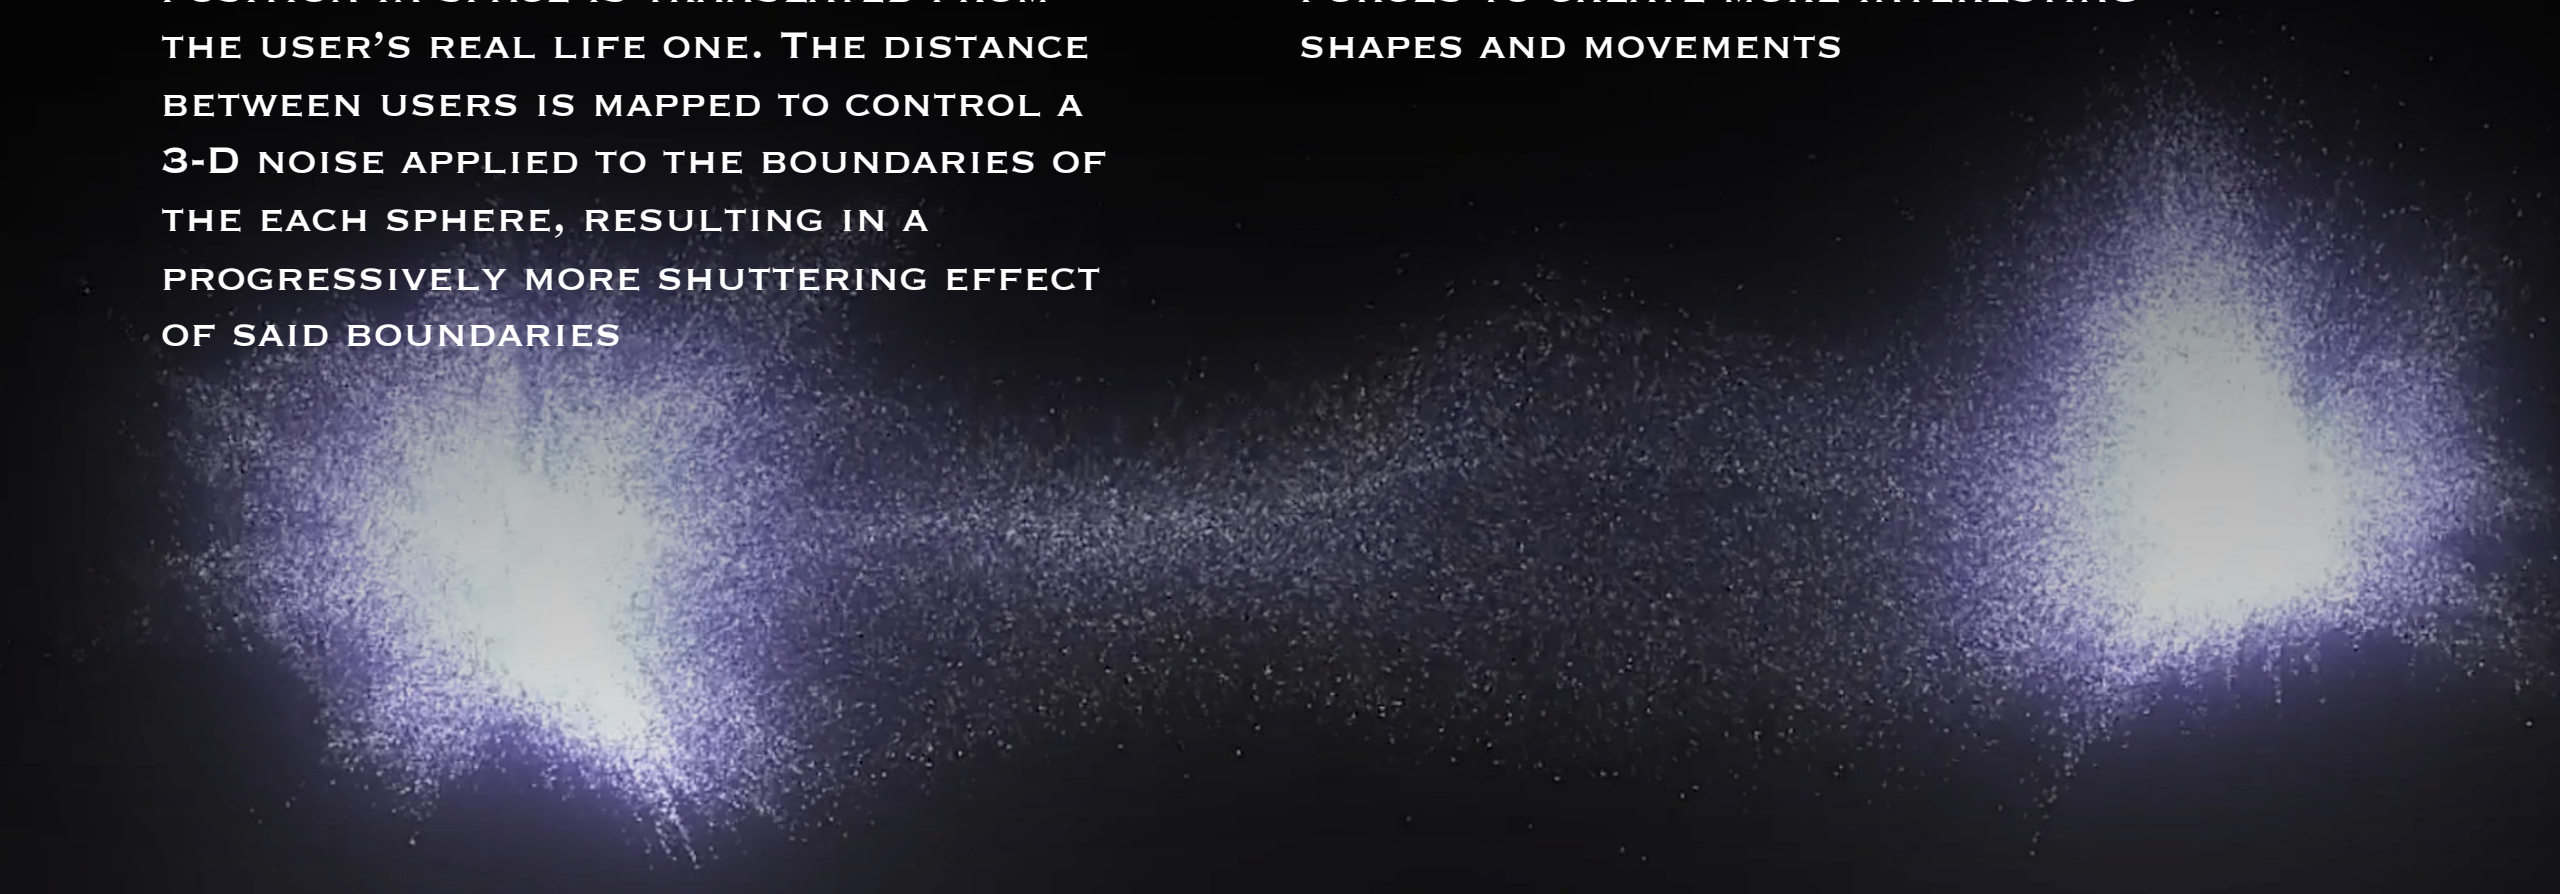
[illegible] the user's real life one. The distance between users is mapped to control a 3-D noise applied to the boundaries of the each sphere, resulting in a progressively more shuttering effect of said boundaries

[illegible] shapes and movements